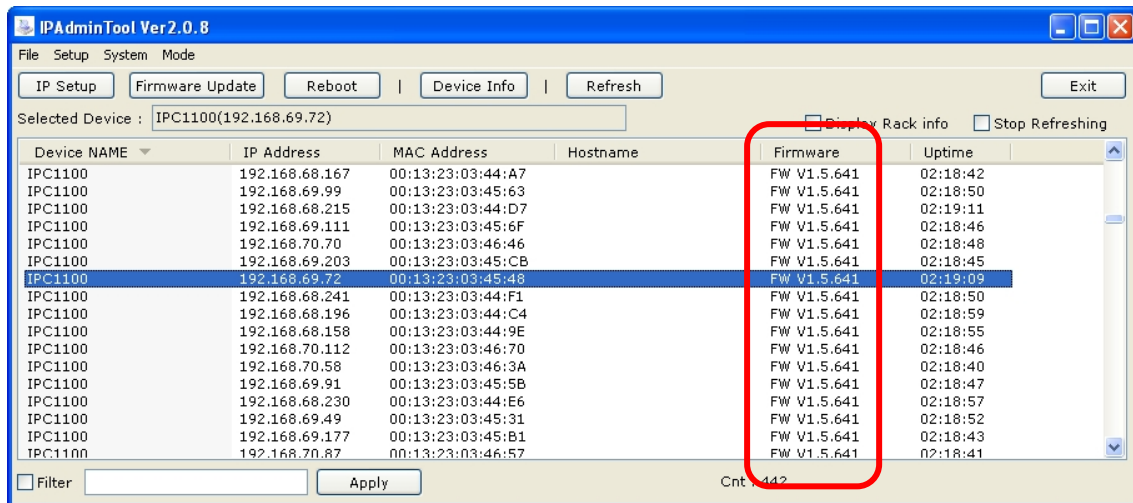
IPAdminTool Ver2.0.8

File Setup System Mode

IP Setup | Firmware Update | Reboot | Device Info | Refresh | Exit

Selected Device : IPC1100(192.168.69.72)

Display Rack info Stop Refreshing

| Device NAME | IP Address | MAC Address | Hostname | Firmware | Uptime |
|---|---|---|---|---|---|
| IPC1100 | 192.168.68.167 | 00:13:23:03:44:A7 | | FW V1.5.641 | 02:18:42 |
| IPC1100 | 192.168.69.99 | 00:13:23:03:45:63 | | FW V1.5.641 | 02:18:50 |
| IPC1100 | 192.168.68.215 | 00:13:23:03:44:D7 | | FW V1.5.641 | 02:19:11 |
| IPC1100 | 192.168.69.111 | 00:13:23:03:45:6F | | FW V1.5.641 | 02:18:46 |
| IPC1100 | 192.168.70.70 | 00:13:23:03:46:46 | | FW V1.5.641 | 02:18:48 |
| IPC1100 | 192.168.69.203 | 00:13:23:03:45:CB | | FW V1.5.641 | 02:18:45 |
| IPC1100 | 192.168.69.72 | 00:13:23:03:45:48 | | FW V1.5.641 | 02:19:09 |
| IPC1100 | 192.168.68.241 | 00:13:23:03:44:F1 | | FW V1.5.641 | 02:18:50 |
| IPC1100 | 192.168.68.196 | 00:13:23:03:44:C4 | | FW V1.5.641 | 02:18:59 |
| IPC1100 | 192.168.68.158 | 00:13:23:03:44:9E | | FW V1.5.641 | 02:18:55 |
| IPC1100 | 192.168.70.112 | 00:13:23:03:46:70 | | FW V1.5.641 | 02:18:46 |
| IPC1100 | 192.168.70.58 | 00:13:23:03:46:3A | | FW V1.5.641 | 02:18:40 |
| IPC1100 | 192.168.69.91 | 00:13:23:03:45:5B | | FW V1.5.641 | 02:18:47 |
| IPC1100 | 192.168.68.230 | 00:13:23:03:44:E6 | | FW V1.5.641 | 02:18:57 |
| IPC1100 | 192.168.69.49 | 00:13:23:03:45:31 | | FW V1.5.641 | 02:18:52 |
| IPC1100 | 192.168.69.177 | 00:13:23:03:45:B1 | | FW V1.5.641 | 02:18:43 |
| IPC1100 | 192.168.70.87 | 00:13:23:03:46:57 | | FW V1.5.641 | 02:18:41 |

Filter Apply Cnt : 442